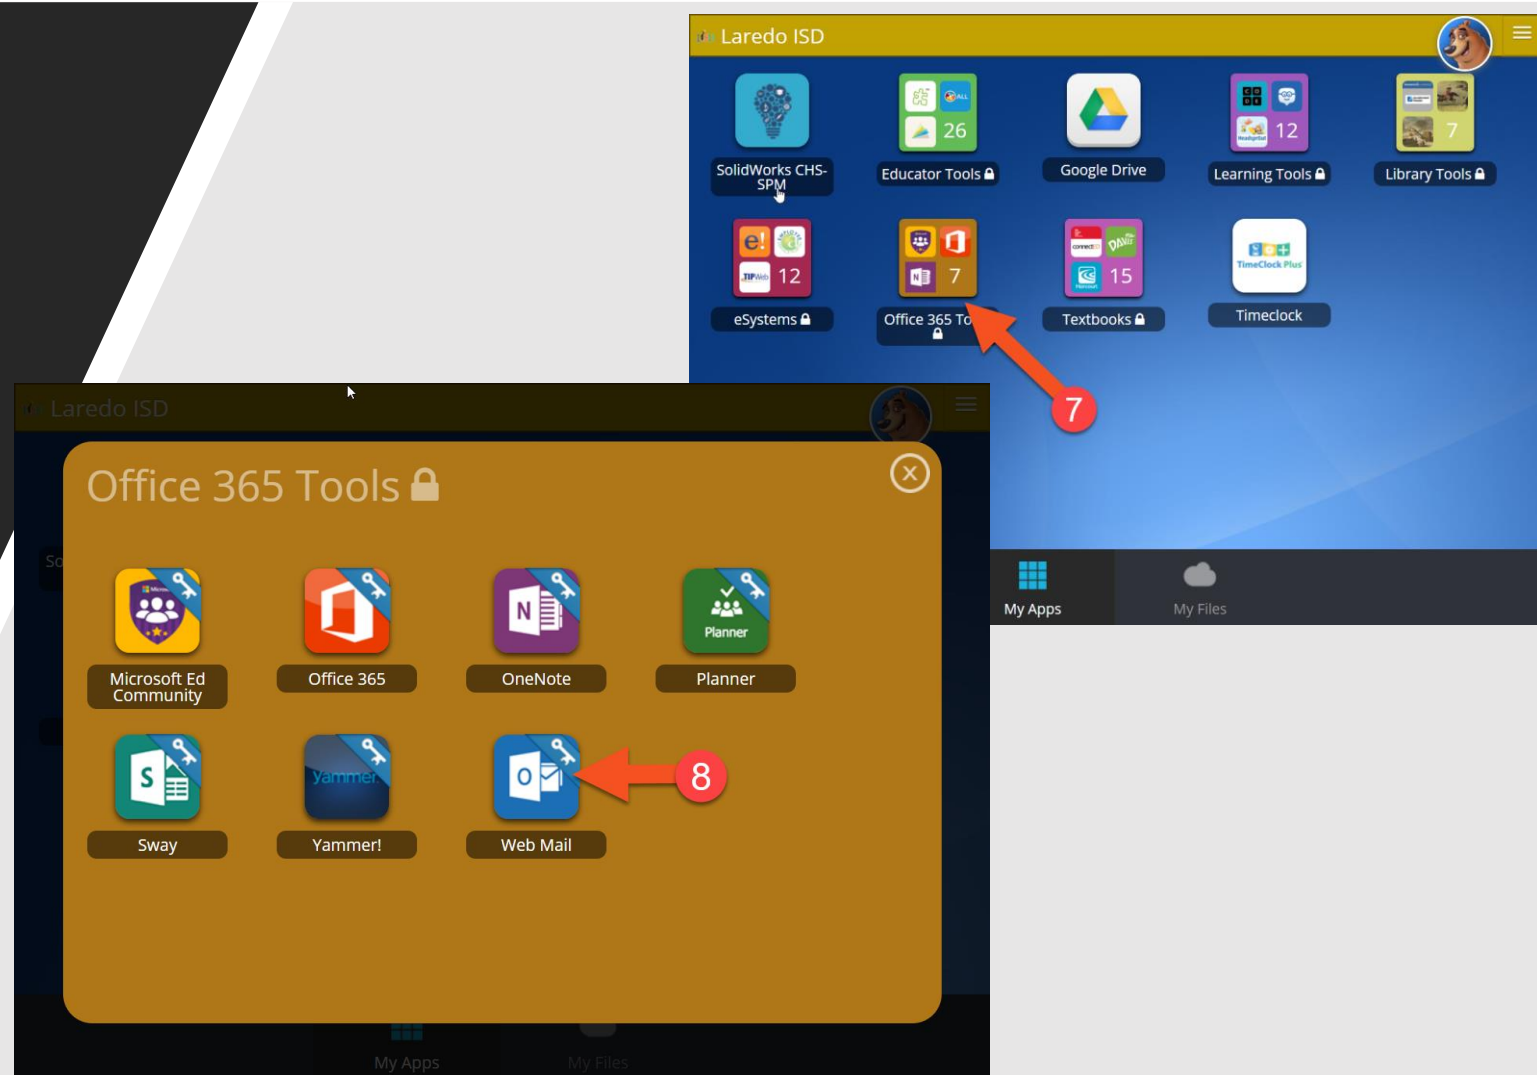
Laredo ISD

SolidWorks CHS-SPM

26
Educator Tools

Google Drive

12
Learning Tools

7
Library Tools

12
eSystems

7
Office 365 To

15
Textbooks

Timeclock

7

My Apps
My Files

Laredo ISD

Office 365 Tools

Microsoft Ed Community

Office 365

OneNote

Planner
Planner

Sway

Yammer
Yammer!

Web Mail

8

My Apps
My Files